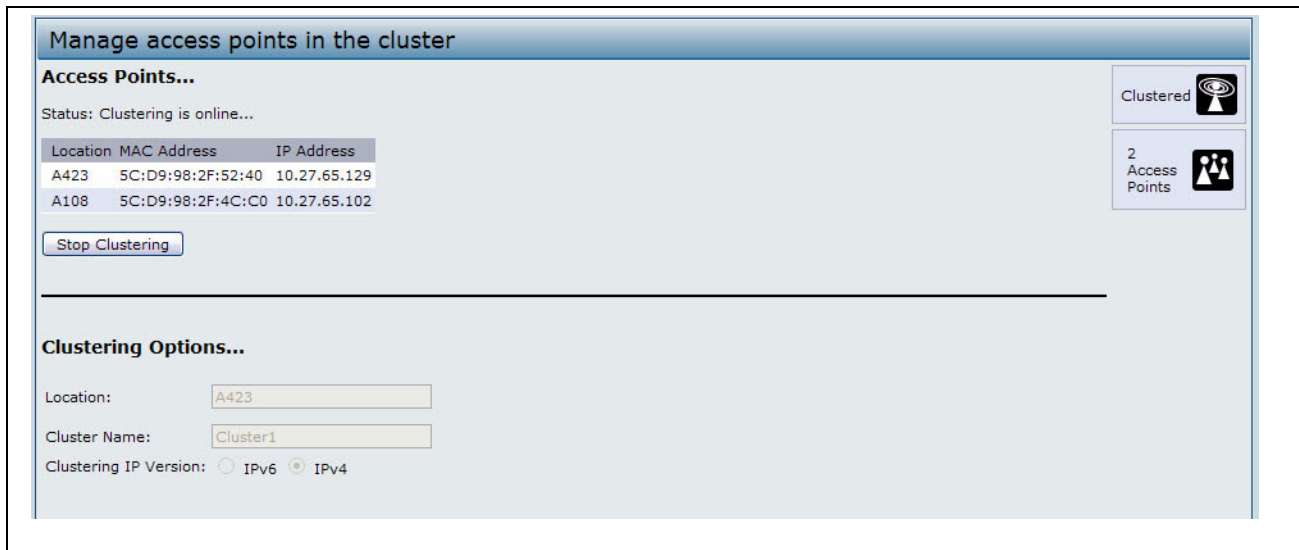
Manage access points in the cluster

Access Points...

Status: Clustering is online...

| Location | MAC Address | IP Address |
|---|---|---|
| A423 | 5C:D9:98:2F:52:40 | 10.27.65.129 |
| A108 | 5C:D9:98:2F:4C:C0 | 10.27.65.102 |

Stop Clustering

Clustered

2 Access Points

Clustering Options...

Location: A423

Cluster Name: Cluster1

Clustering IP Version: IPv6 IPv4